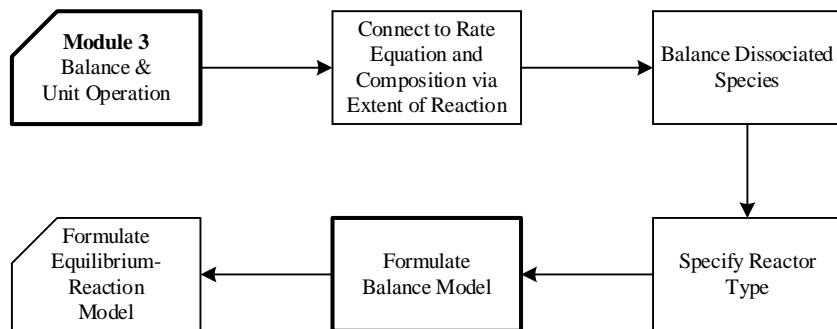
**Module 3**
Balance &
Unit Operation

Connect to Rate Equation and Composition via Extent of Reaction

Balance Dissociated Species

Specify Reactor Type

Formulate Balance Model

Formulate Equilibrium-Reaction Model